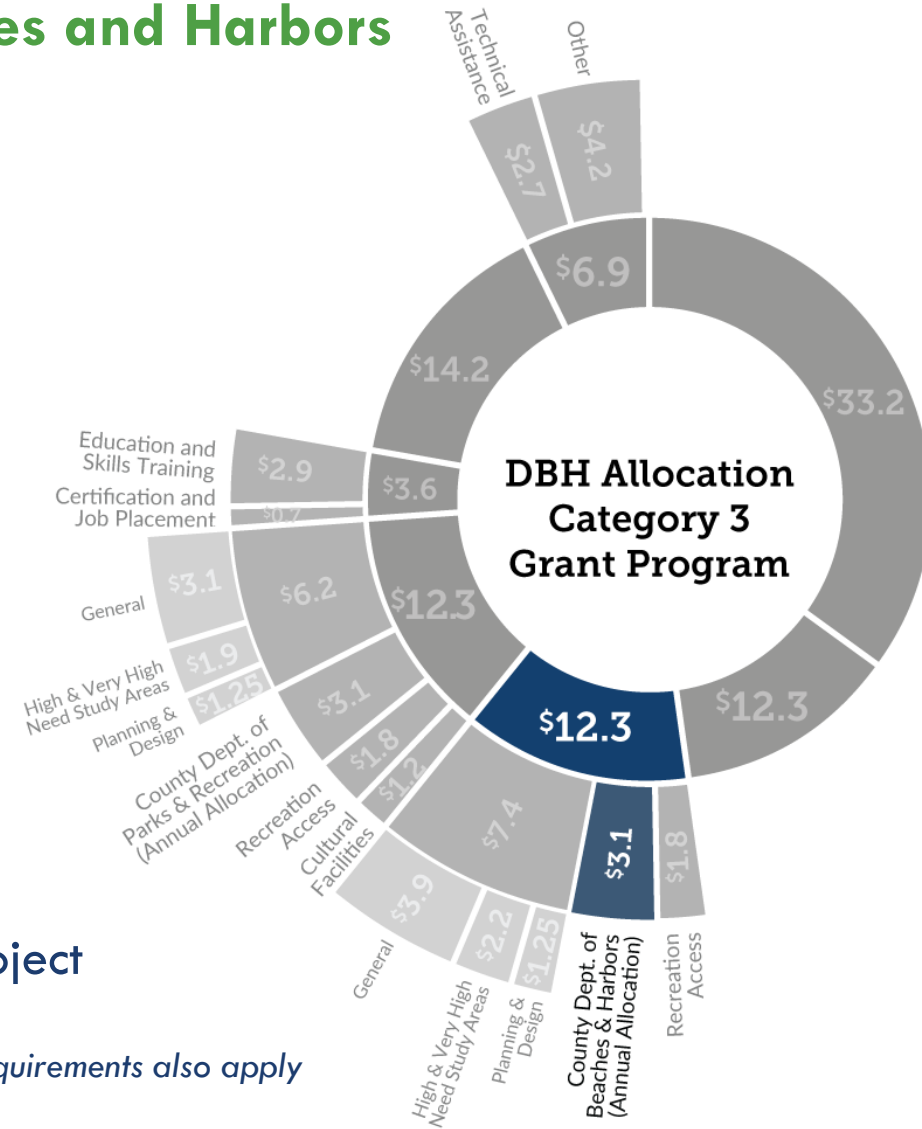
es and Harbors

Technical Assistance

Other

$2.7

$4.2

$6.9

$14.2

$33.2

Education and Skills Training

$2.9

Certification and Job Placement

$0.7

$3.6

DBH Allocation Category 3 Grant Program

General

$3.1

$6.2

$12.3

High & Very High Need Study Areas

$1.9

Planning & Design

$1.25

$3.1

County Dept. of Parks & Recreation (Annual Allocation)

$1.8

Recreation Access

$1.2

Cultural Facilities

$12.3

$12.3

$7.4

$3.1

$1.8

$3.9

General

$2.2

High & Very High Need Study Areas

$1.25

Planning & Design

County Dept. of Beaches & Harbors (Annual Allocation)

Recreation Access

oject

quirements also apply